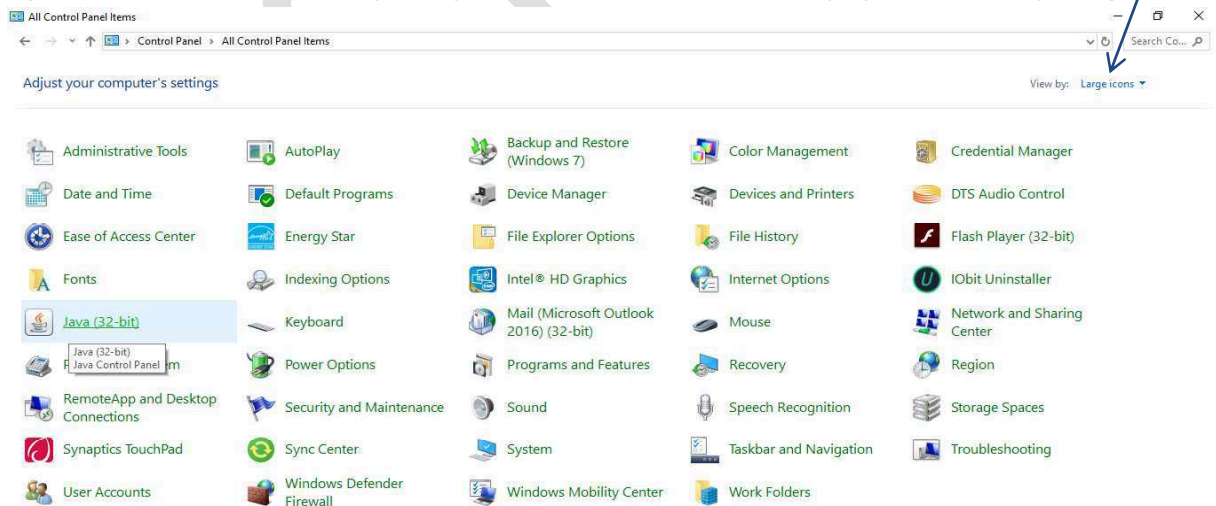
All Control Panel Items

Control Panel > All Control Panel Items

Search Co...

Adjust your computer's settings

View by: Large icons

Administrative Tools
AutoPlay
Backup and Restore (Windows 7)
Color Management
Credential Manager
Date and Time
Default Programs
Device Manager
Devices and Printers
DTS Audio Control
Ease of Access Center
Energy Star
File Explorer Options
File History
Flash Player (32-bit)
Fonts
Indexing Options
Intel® HD Graphics
Internet Options
IObit Uninstaller
Java (32-bit)
Keyboard
Mail (Microsoft Outlook 2016) (32-bit)
Mouse
Network and Sharing Center
P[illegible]m
Java (32-bit)
Java Control Panel
Power Options
Programs and Features
Recovery
Region
RemoteApp and Desktop Connections
Security and Maintenance
Sound
Speech Recognition
Storage Spaces
Synaptics TouchPad
Sync Center
System
Taskbar and Navigation
Troubleshooting
User Accounts
Windows Defender Firewall
Windows Mobility Center
Work Folders